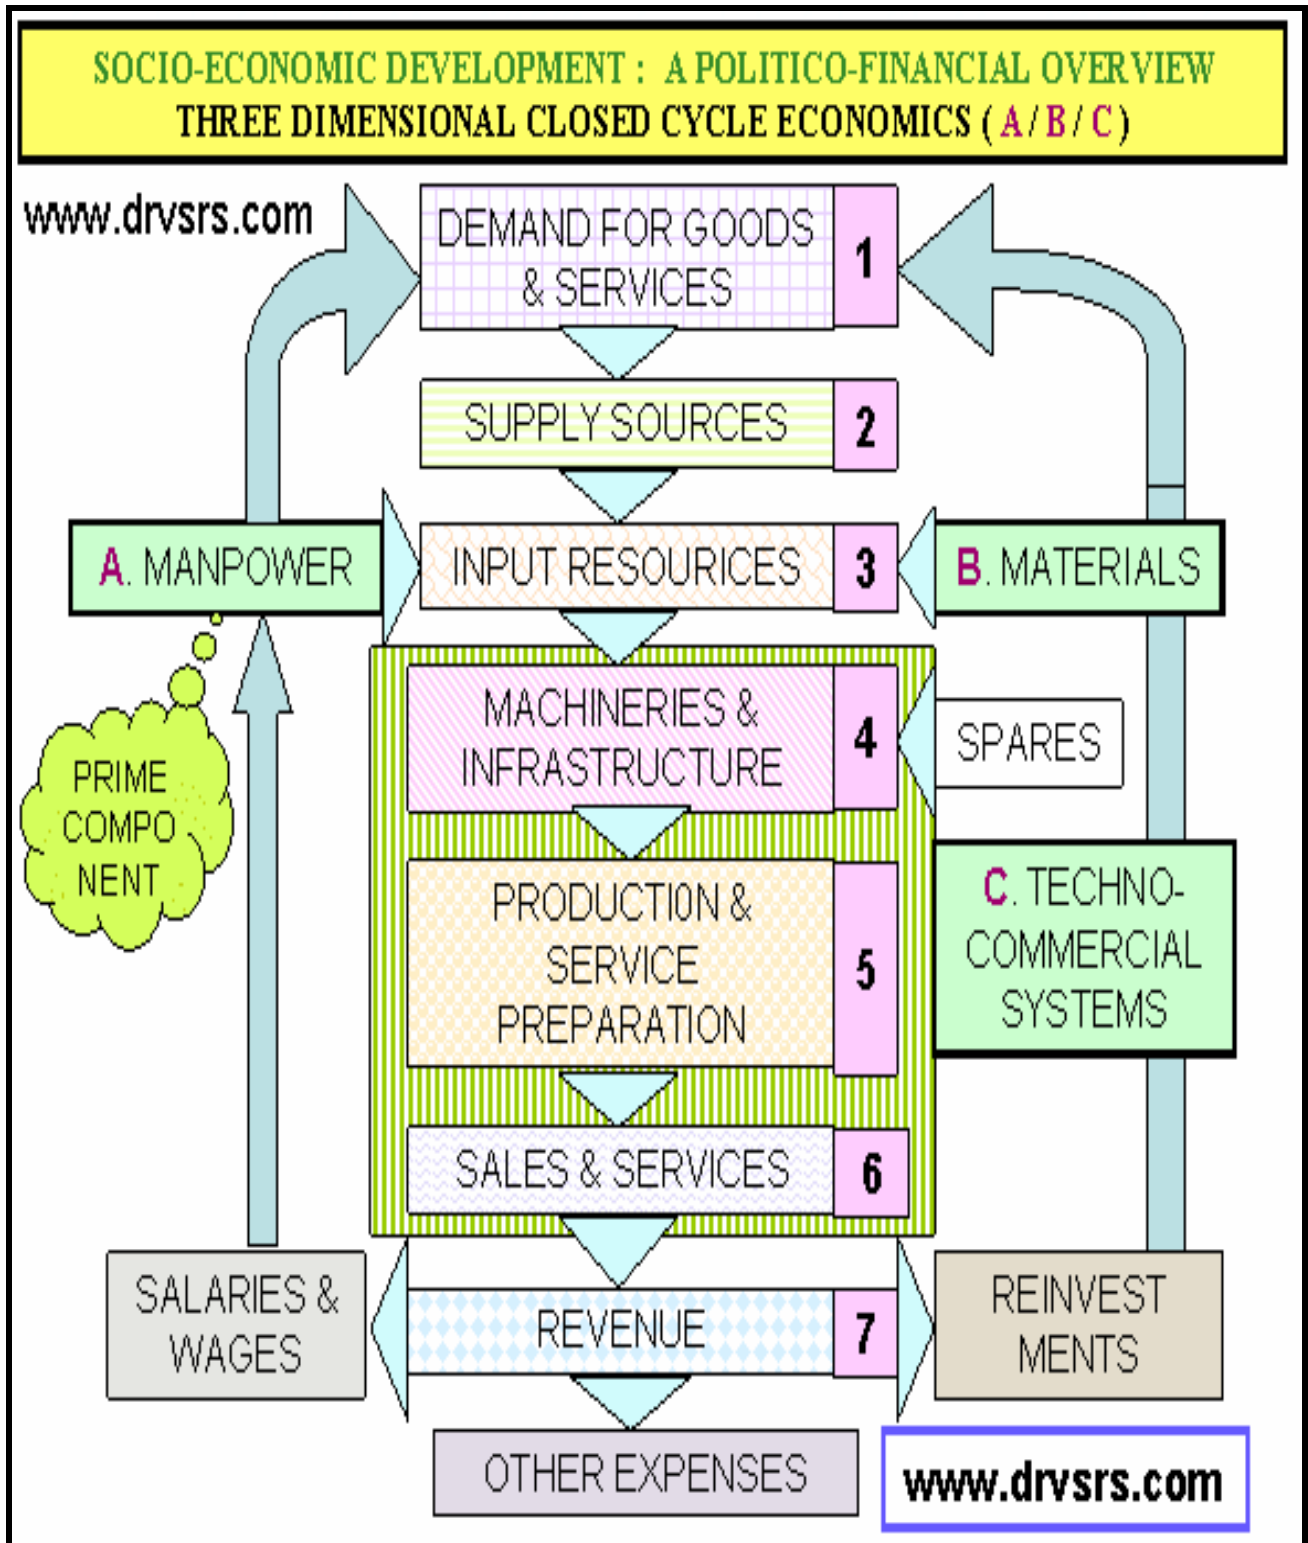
SOCIO-ECONOMIC DEVELOPMENT : A POLITICO-FINANCIAL OVERVIEW
THREE DIMENSIONAL CLOSED CYCLE ECONOMICS ( A / B / C )

www.drvsrs.com

DEMAND FOR GOODS & SERVICES 1

SUPPLY SOURCES 2

A. MANPOWER

INPUT RESOURICES 3

B. MATERIALS

PRIME COMPO NENT

MACHINERIES & INFRASTRUCTURE 4

SPARES

PRODUCTION & SERVICE PREPARATION 5

C. TECHNO-COMMERCIAL SYSTEMS

SALES & SERVICES 6

SALARIES & WAGES

REVENUE 7

REINVEST MENTS

OTHER EXPENSES

www.drvsrs.com